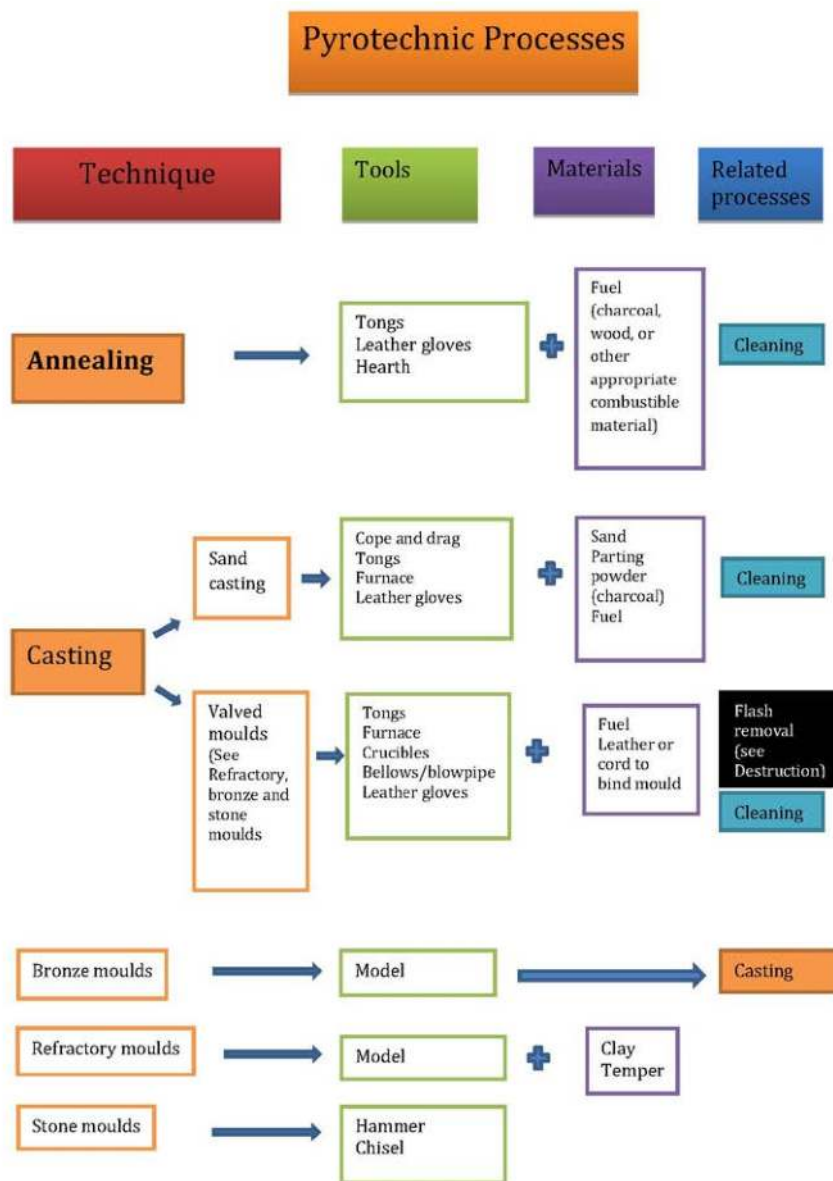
Pyrotechnic Processes

Technique

Tools

Materials

Related processes

Annealing

Tongs
Leather gloves
Hearth

Fuel (charcoal, wood, or other appropriate combustible material)

Cleaning

Casting

Sand casting

Cope and drag
Tongs
Furnace
Leather gloves

Sand
Parting powder (charcoal)
Fuel

Cleaning

Valved moulds (See Refractory, bronze and stone moulds

Tongs
Furnace
Crucibles
Bellows/blowpipe
Leather gloves

Fuel
Leather or cord to bind mould

Flash removal (see Destruction)

Cleaning

Bronze moulds

Model

Casting

Refractory moulds

Model

Clay
Temper

Stone moulds

Hammer
Chisel